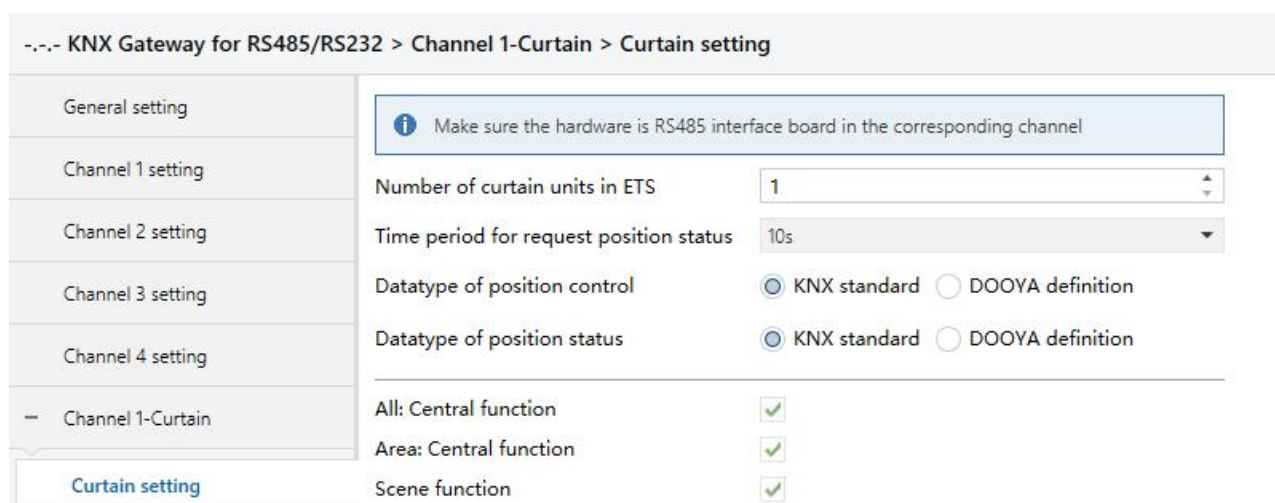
-.-.- KNX Gateway for RS485/RS232 > Channel 1-Curtain > Curtain setting

General setting

Channel 1 setting

Channel 2 setting

Channel 3 setting

Channel 4 setting

– Channel 1-Curtain

Curtain setting

Make sure the hardware is RS485 interface board in the corresponding channel

Number of curtain units in ETS 1

Time period for request position status 10s

Datatype of position control KNX standard DOOYA definition

Datatype of position status KNX standard DOOYA definition

All: Central function

Area: Central function

Scene function